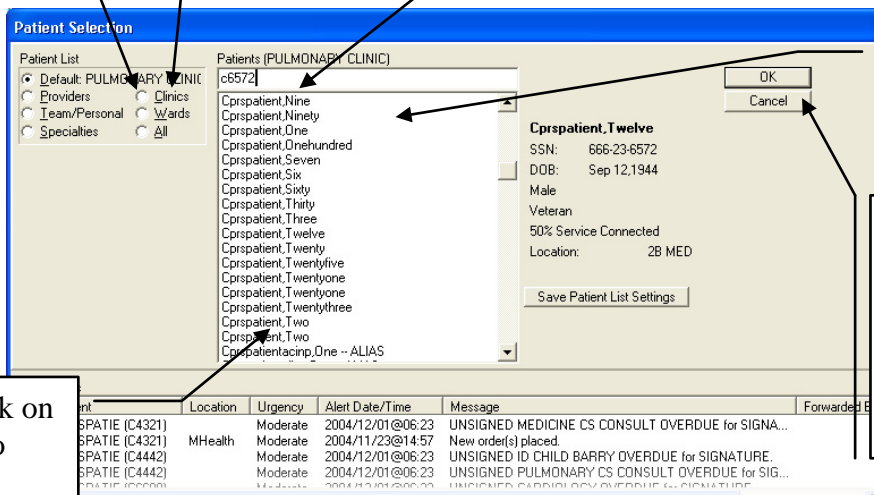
Patient Selection

Patient List
Default: PULMONARY CLINIC
Providers
Team/Personal
Specialties
Clinics
Wards
All

Patients (PULMONARY CLINIC)
c6572
Cprspatient,Nine
Cprspatient,Ninety
Cprspatient,One
Cprspatient,Onehundred
Cprspatient,Seven
Cprspatient,Six
Cprspatient,Sixty
Cprspatient,Thirty
Cprspatient,Three
Cprspatient,Twelve
Cprspatient,Twenty
Cprspatient,Twentyfive
Cprspatient,Twentyone
Cprspatient,Twentyone
Cprspatient,Twentythree
Cprspatient,Two
Cprspatient,Two
Cprspatientacinp,One -- ALIAS

OK
Cancel

Cprspatient,Twelve
SSN: 666-23-6572
DOB: Sep 12,1944
Male
Veteran
50% Service Connected
Location: 2B MED

Save Patient List Settings

k on
o

| ent | Location | Urgency | Alert Date/Time | Message | Forwarded B |
|---|---|---|---|---|---|
| SPATIE (C4321) | | Moderate | 2004/12/01@06:23 | UNSIGNED MEDICINE CS CONSULT OVERDUE for SIGNA... | |
| SPATIE (C4321) | MHealth | Moderate | 2004/11/23@14:57 | New order(s) placed. | |
| SPATIE (C4442) | | Moderate | 2004/12/01@06:23 | UNSIGNED ID CHILD BARRY OVERDUE for SIGNATURE. | |
| SPATIE (C4442) | | Moderate | 2004/12/01@06:23 | UNSIGNED PULMONARY CS CONSULT OVERDUE for SIG... | |